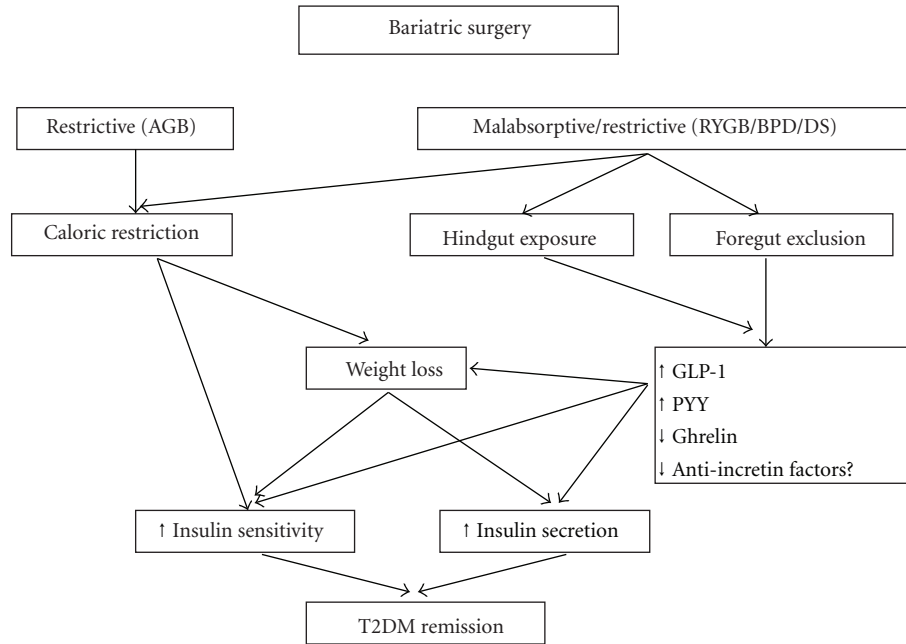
Bariatric surgery

Restrictive (AGB)

Malabsorptive/restrictive (RYGB/BPD/DS)

Caloric restriction

Hindgut exposure

Foregut exclusion

Weight loss

↑ GLP-1
↑ PYY
↓ Ghrelin
↓ Anti-incretin factors?

↑ Insulin sensitivity

↑ Insulin secretion

T2DM remission